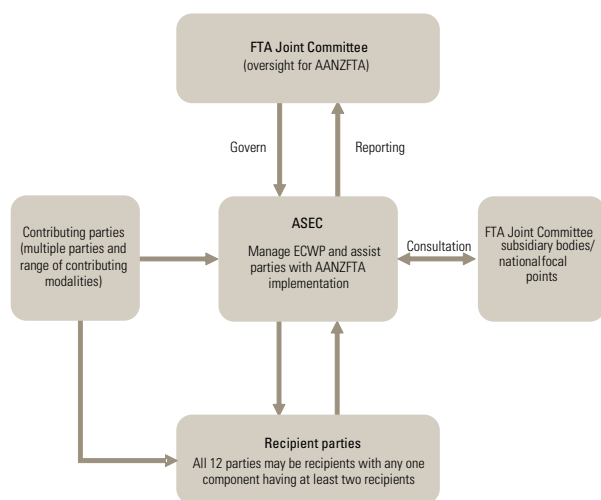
FTA Joint Committee
(oversight for AANZFTA)

Govern

Reporting

Contributing parties (multiple parties and range of contributing modalities)

ASEC

Manage ECWP and assist parties with AANZFTA implementation

Consultation

FTA Joint Committee subsidiary bodies/ nationalfocal points

Recipient parties

All 12 parties may be recipients with any one component having at least two recipients